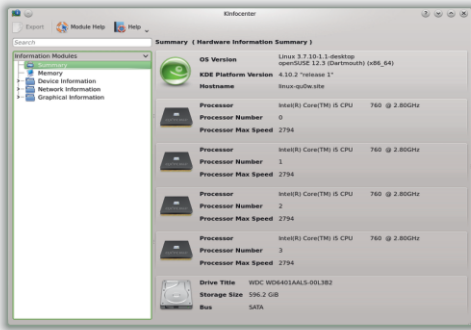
KInfocenter

Export  Module Help  Help

Search

Information Modules
Summary
Memory
Device Information
Network Information
Graphical Information

Summary ( Hardware Information Summary )

OS Version Linux 3.7.10-1.1-desktop openSUSE 12.3 (Dartmouth) (x86_64)
KDE Platform Version 4.10.2 "release 1"
Hostname linux-qu0w.site

Processor Intel(R) Core(TM) i5 CPU 760 @ 2.80GHz
Processor Number 0
Processor Max Speed 2794

Processor Intel(R) Core(TM) i5 CPU 760 @ 2.80GHz
Processor Number 1
Processor Max Speed 2794

Processor Intel(R) Core(TM) i5 CPU 760 @ 2.80GHz
Processor Number 2
Processor Max Speed 2794

Processor Intel(R) Core(TM) i5 CPU 760 @ 2.80GHz
Processor Number 3
Processor Max Speed 2794

Drive Title WDC WD6401AALS-00L3B2
Storage Size 596.2 GiB
Bus SATA